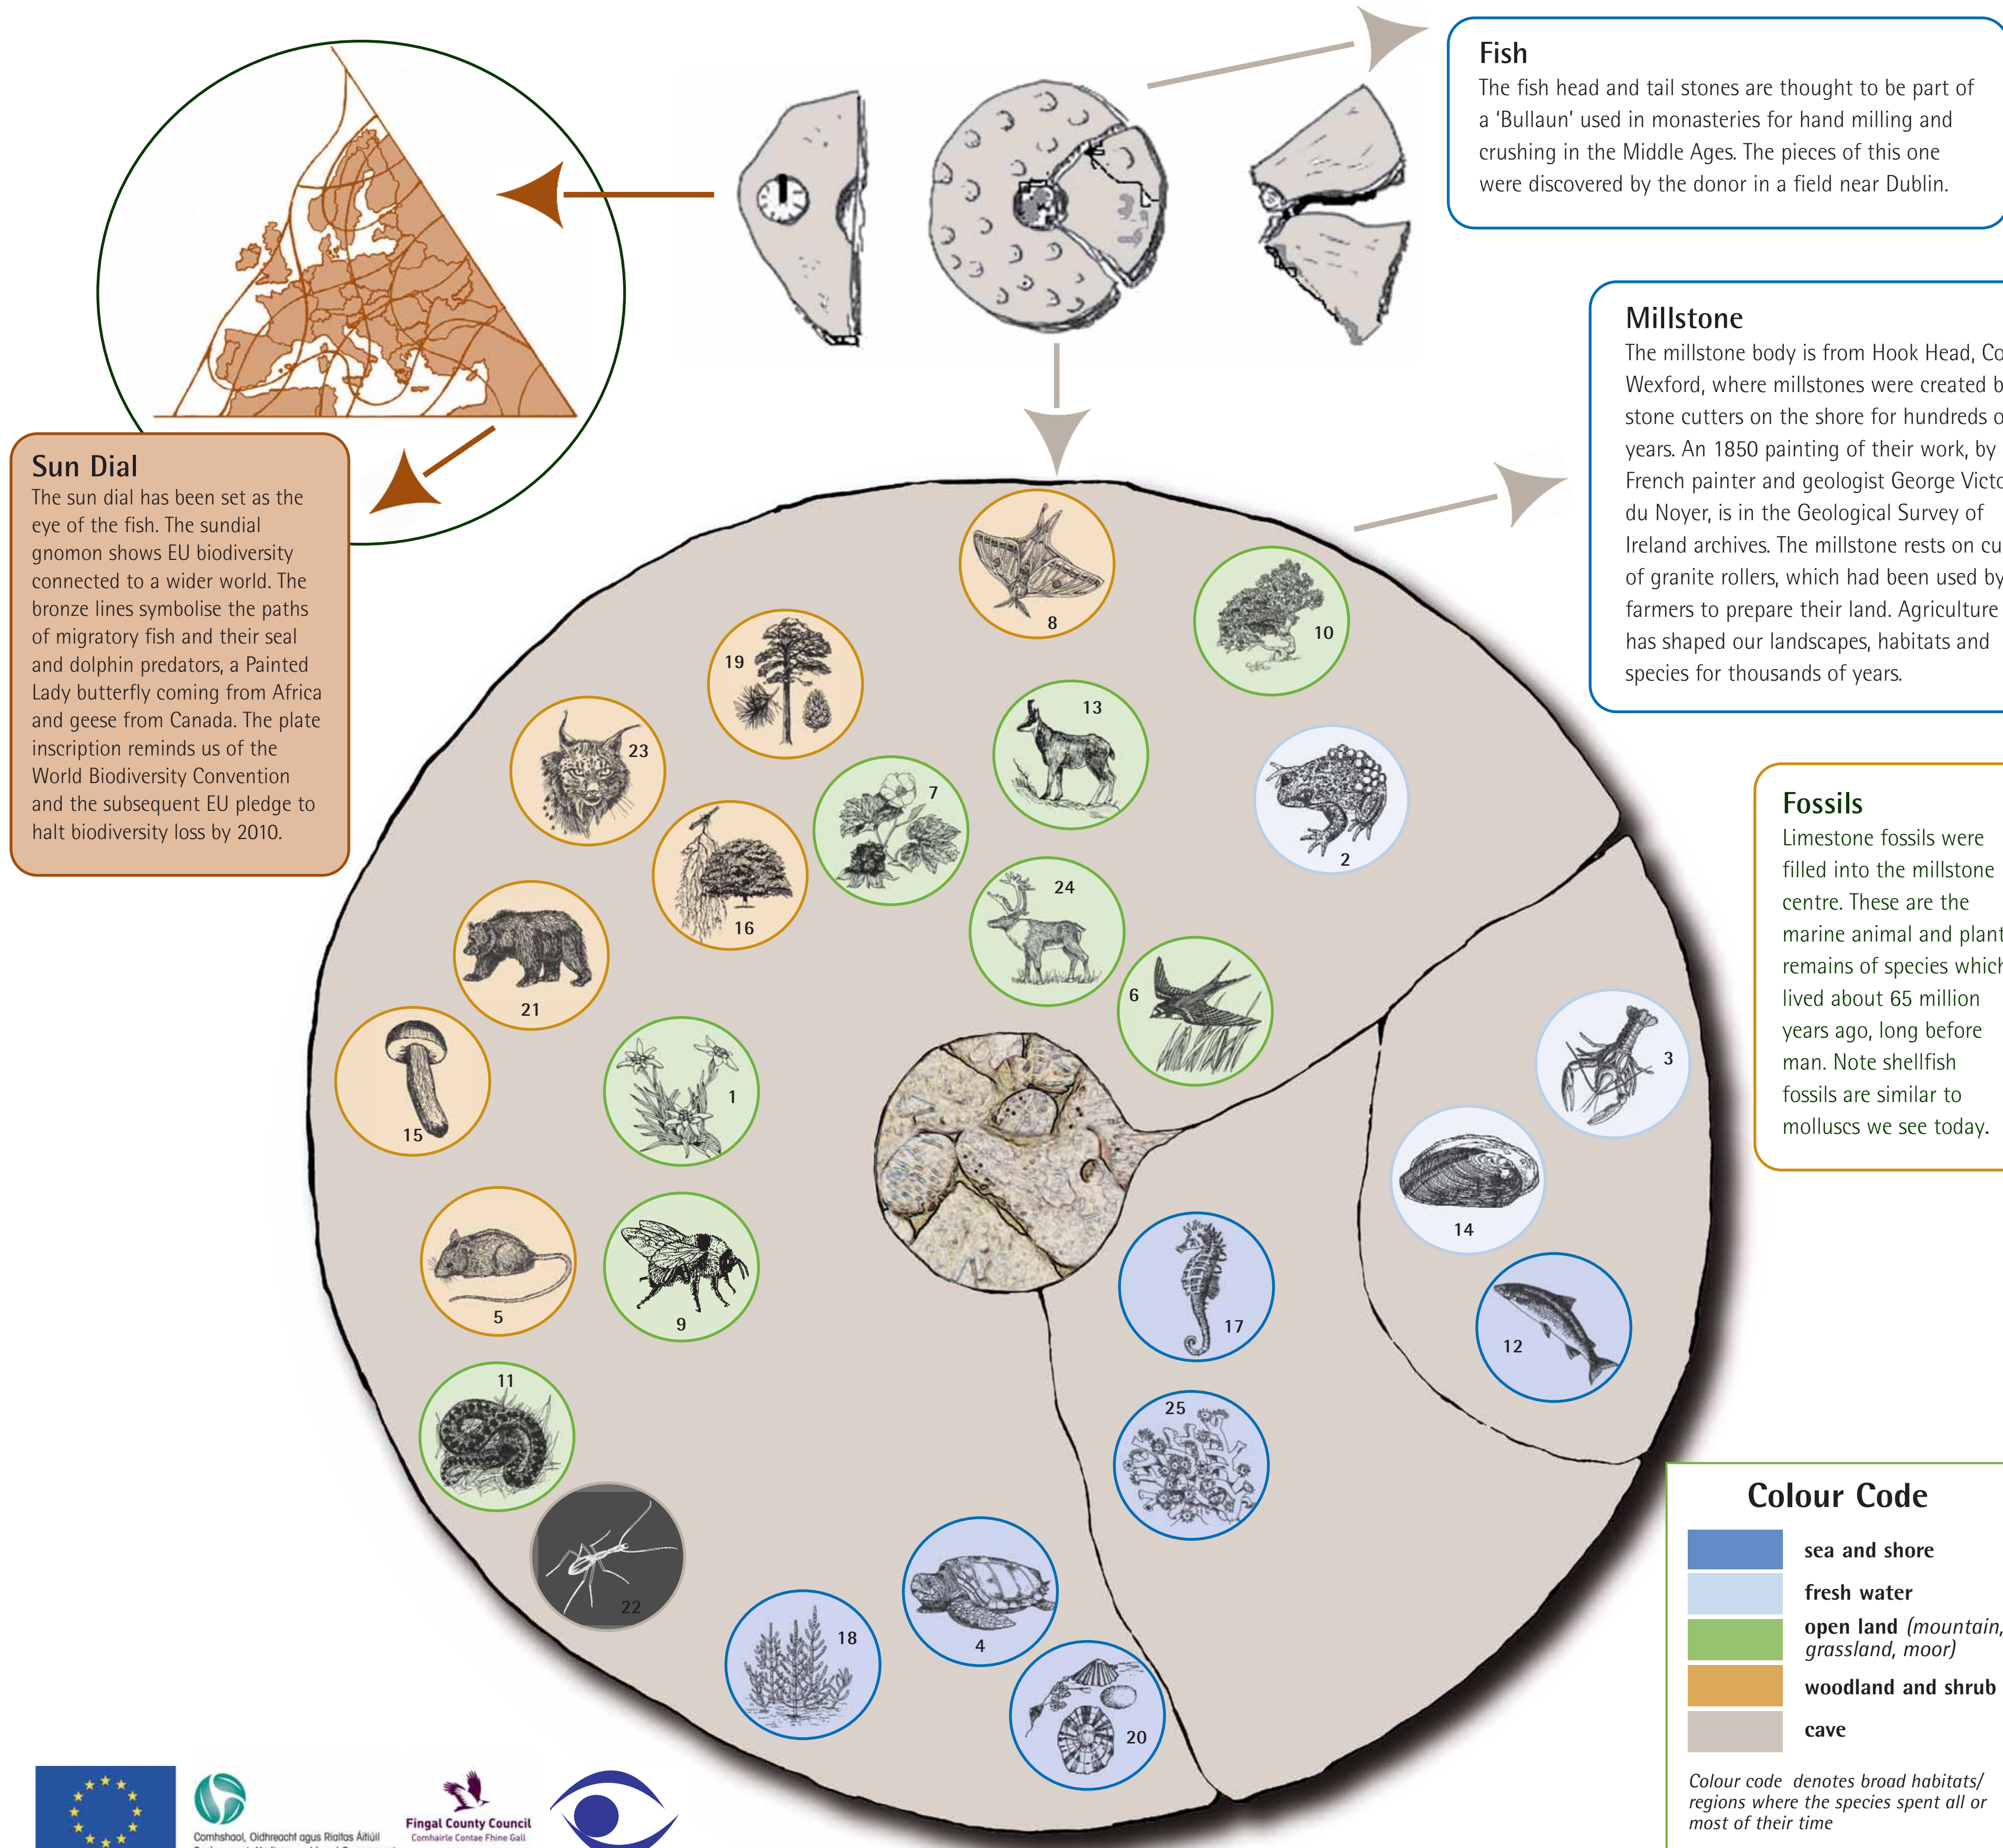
Fish
The fish head and tail stones are thought to be part of a 'Bullaun' used in monasteries for hand milling and crushing in the Middle Ages. The pieces of this one were discovered by the donor in a field near Dublin.

Millstone
The millstone body is from Hook Head, Co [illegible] Wexford, where millstones were created b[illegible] stone cutters on the shore for hundreds o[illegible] years. An 1850 painting of their work, by French painter and geologist George Victo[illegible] du Noyer, is in the Geological Survey of Ireland archives. The millstone rests on cu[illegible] of granite rollers, which had been used by farmers to prepare their land. Agriculture has shaped our landscapes, habitats and species for thousands of years.

Sun Dial
The sun dial has been set as the eye of the fish. The sundial gnomon shows EU biodiversity connected to a wider world. The bronze lines symbolise the paths of migratory fish and their seal and dolphin predators, a Painted Lady butterfly coming from Africa and geese from Canada. The plate inscription reminds us of the World Biodiversity Convention and the subsequent EU pledge to halt biodiversity loss by 2010.

Fossils
Limestone fossils were filled into the millstone centre. These are the marine animal and plant remains of species which lived about 65 million years ago, long before man. Note shellfish fossils are similar to molluscs we see today.

8
10
19
13
23
2
7
16
24
6
21
3
15
1
14
5
9
17
12
11
25
22
18
4
20

Colour Code
sea and shore
fresh water
open land (mountain, grassland, moor)
woodland and shrub
cave

Colour code denotes broad habitats/ regions where the species spent all or most of their time

Comhshaol, Oidhreacht agus Rialtas Áitiúil
Fingal County Council
Comhairle Contae Fhine Gall